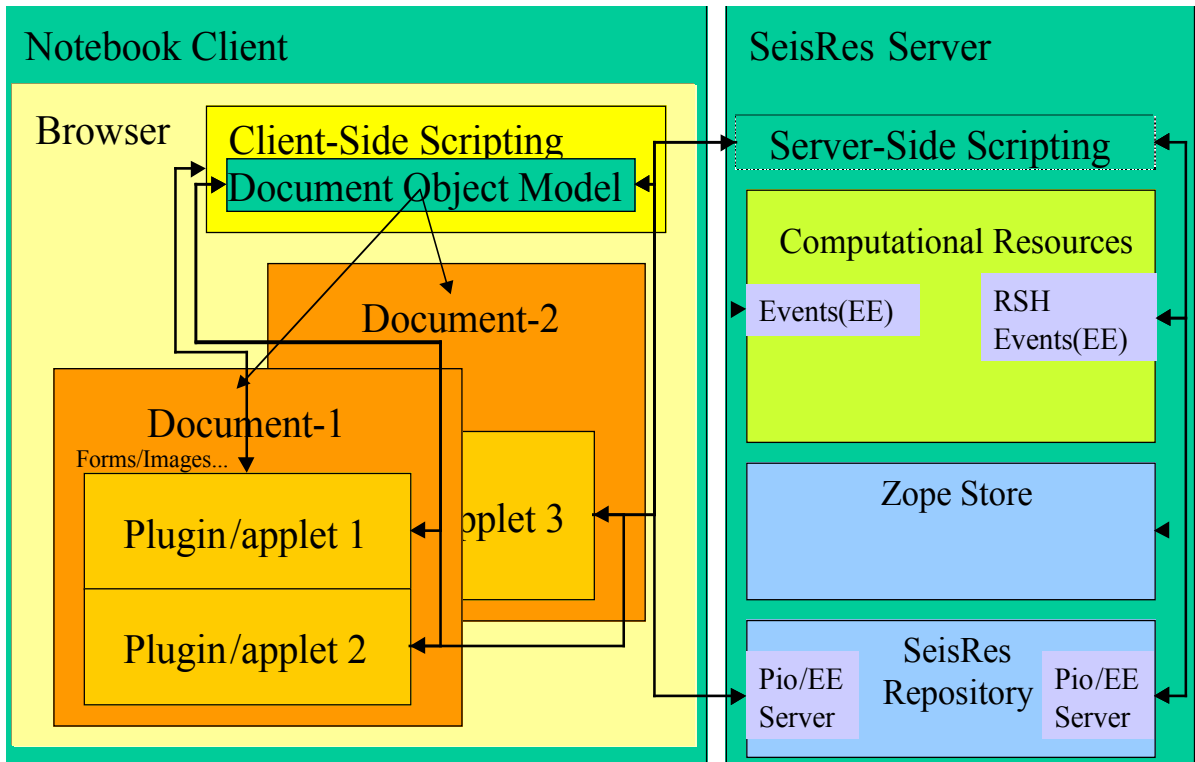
Notebook Client

Browser

Client-Side Scripting

Document Object Model

Document-2

Document-1

Forms/Images...

Plugin/applet 1

Plugin/applet 2

pplet 3

SeisRes Server

Server-Side Scripting

Computational Resources

Events(EE)

RSH Events(EE)

Zope Store

SeisRes Repository

Pio/EE Server

Pio/EE Server